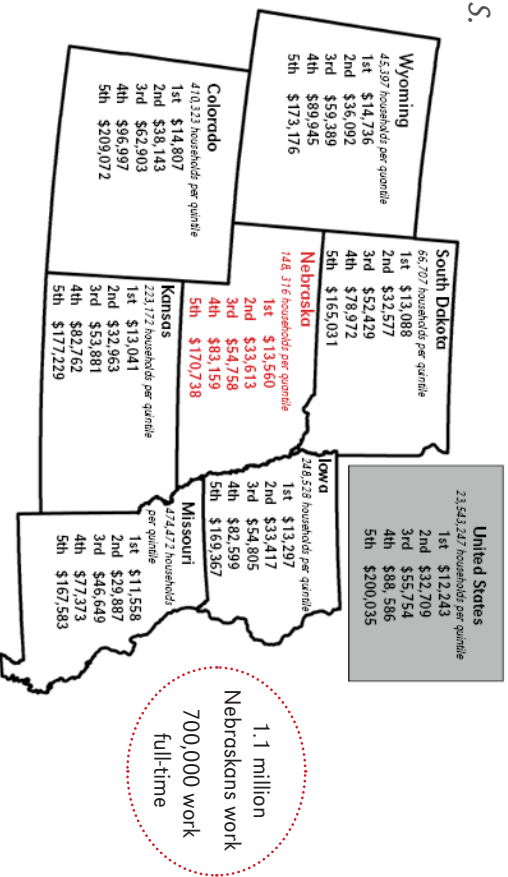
S.

Wyoming
45,397 households per quintile
1st $14,736
2nd $36,092
3rd $59,389
4th $89,945
5th $173,176

Colorado
410,323 households per quintile
1st $14,807
2nd $38,143
3rd $62,903
4th $96,997
5th $209,072

South Dakota
66,707 households per quintile
1st $13,088
2nd $32,577
3rd $52,429
4th $78,972
5th $165,031

Nebraska
148,316 households per quintile
1st $13,560
2nd $33,613
3rd $54,758
4th $83,159
5th $170,738

Kansas
223,172 households per quintile
1st $13,041
2nd $32,963
3rd $53,881
4th $82,762
5th $177,229

Iowa
248,528 households per quintile
1st $13,297
2nd $33,417
3rd $54,805
4th $82,599
5th $169,367

Missouri
474,472 households per quintile
1st $11,558
2nd $29,887
3rd $46,649
4th $77,373
5th $167,583

United States
23,543,247 households per quintile
1st $12,243
2nd $32,709
3rd $55,754
4th $88,586
5th $200,035

1.1 million Nebraskans work
700,000 work full-time